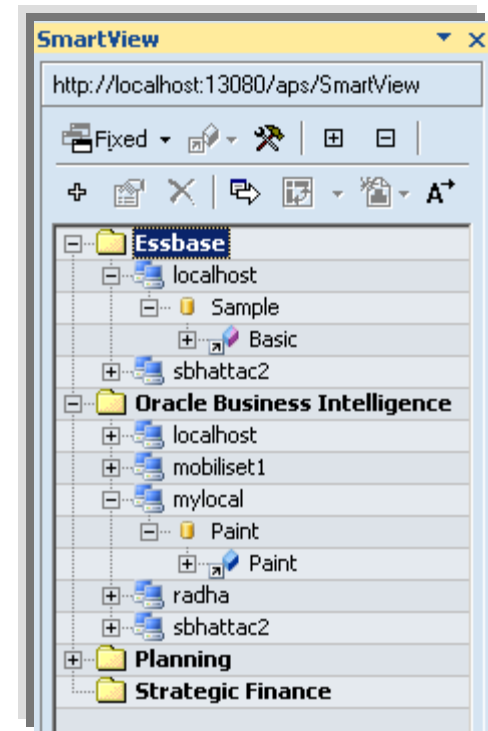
SmartView

http://localhost:13080/aps/SmartView

Fixed

Essbase
localhost
Sample
Basic
sbhattac2
Oracle Business Intelligence
localhost
mobiliset1
mylocal
Paint
Paint
radha
sbhattac2
Planning
Strategic Finance